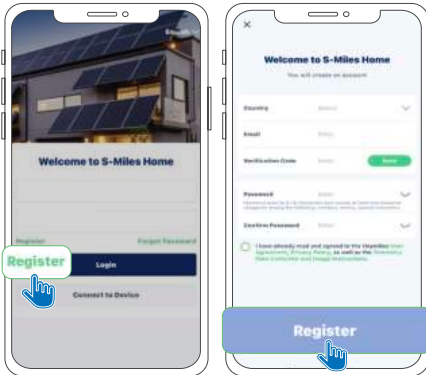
Welcome to S-Miles Home

Register

Forget Password

Register

Login

Connect to Device

×

Welcome to S-Miles Home

You will create an account

Country

Select

Email

Enter

Verification Code

Enter

Send

Password

Enter

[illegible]

Confirm Password

Enter

I have already read and agreed to the Hoymiles User Agreement, Privacy Policy, as well as the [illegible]

Register